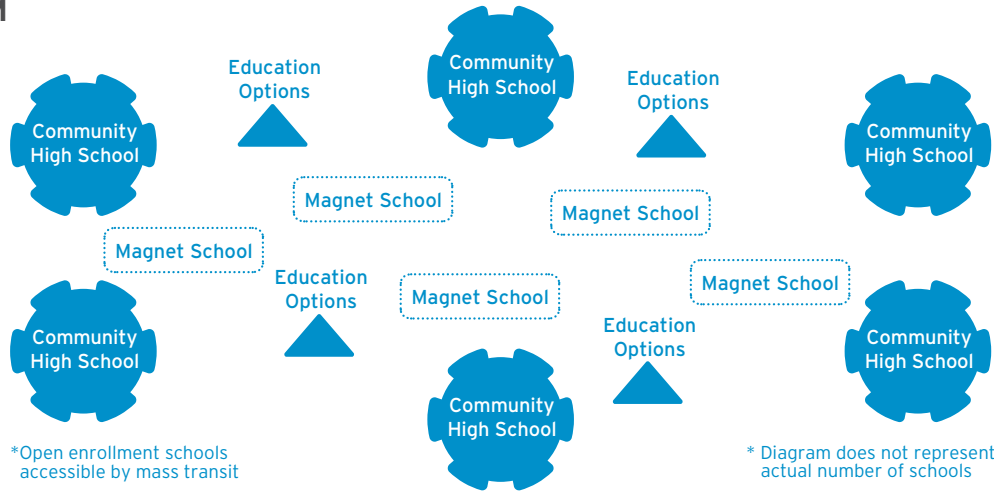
Education Options

Community High School

Education Options

Community High School

Community High School

Magnet School

Magnet School

Magnet School

Education Options

Magnet School

Magnet School

Community High School

Education Options

Community High School

Community High School

*Open enrollment schools accessible by mass transit

* Diagram does not represent actual number of schools